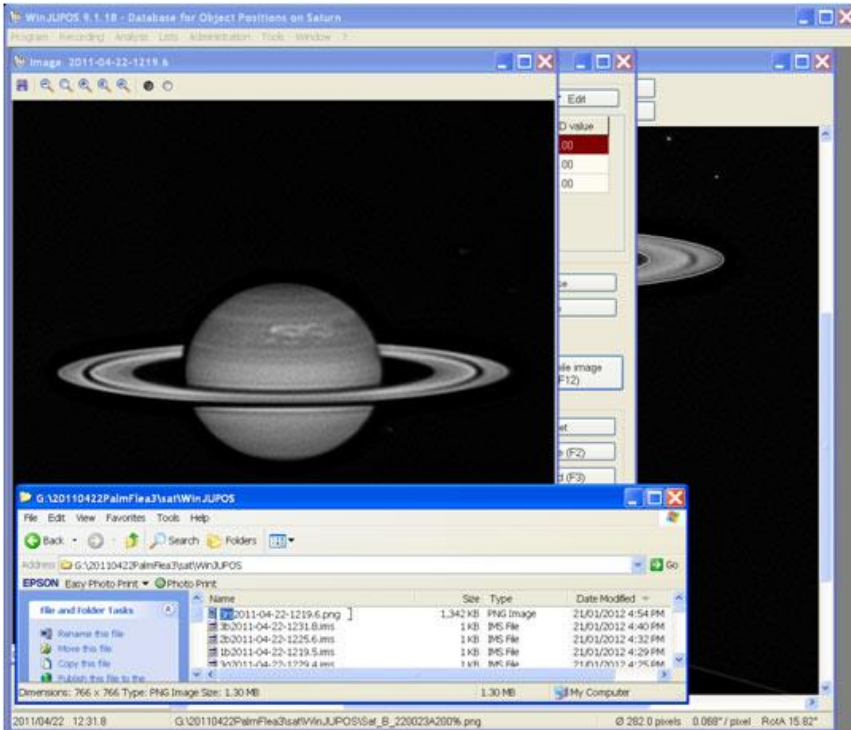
WinJUPOS 9.1.18 - Database for Object Positions on Saturn

Program Recording Analysis Lists Administration Tools Window ?

Image 2011-04-22-1219.6

Edit

D value

.00

.00

.00

ile image (F12)

e (F2)

(F3)

G:\20110422PalmFlea3\sat\WinJUPOS

File Edit View Favorites Tools Help

Back Search Folders

Address G:\20110422PalmFlea3\sat\WinJUPOS Go

EPSON Easy Photo Print Photo Print

File and Folder Tasks

Rename this file

Move this file

Copy this file

Publish this file to the

| Name | Size | Type | Date Modified |
|---|---|---|---|
| png2011-04-22-1219.6.png | 1,342 KB | PNG Image | 21/01/2012 4:54 PM |
| 3b2011-04-22-1231.8.ims | 1 KB | IMS File | 21/01/2012 4:40 PM |
| 2b2011-04-22-1225.6.ims | 1 KB | IMS File | 21/01/2012 4:32 PM |
| 1b2011-04-22-1219.5.ims | 1 KB | IMS File | 21/01/2012 4:29 PM |
| 3d2011-04-22-1229.4.ims | 1 KB | IMS File | 21/01/2012 4:25 PM |

Dimensions: 766 x 766 Type: PNG Image Size: 1.30 MB 1.30 MB My Computer

2011/04/22 12:31.8 G:\20110422PalmFlea3\sat\WinJUPOS\Sat_B_220023A200%.png Ø 282.0 pixels 0.068"/pixel RotA 15.82°